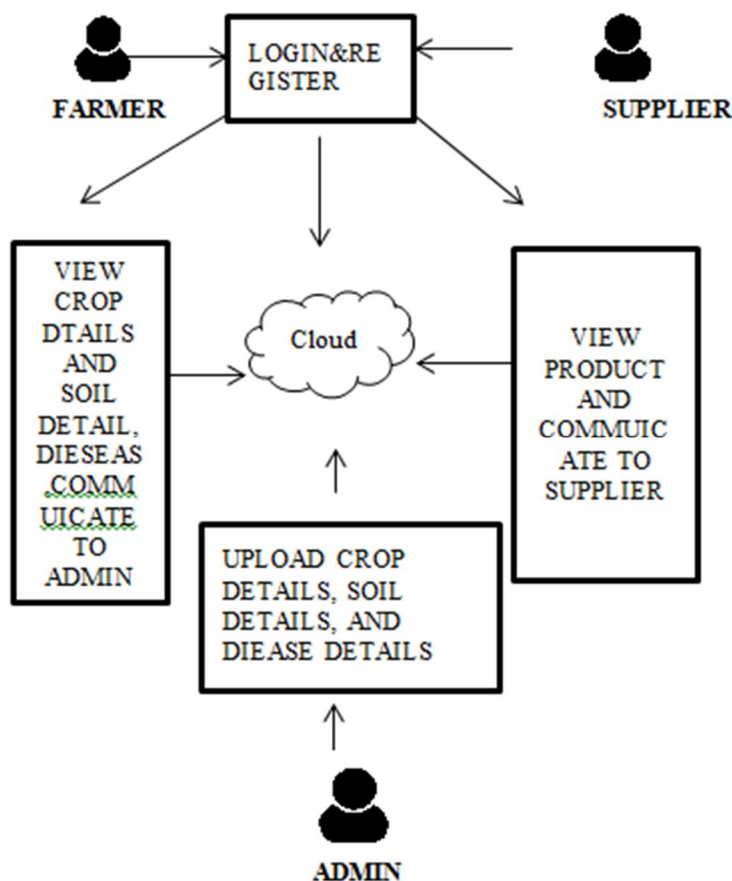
LOGIN&REGISTER

FARMER

SUPPLIER

VIEW CROP DTAILS AND SOIL DETAIL, DIESEAS ,COMMUICATE TO ADMIN

Cloud

VIEW PRODUCT AND COMMUICATE TO SUPPLIER

UPLOAD CROP DETAILS, SOIL DETAILS, AND DIEASE DETAILS

ADMIN